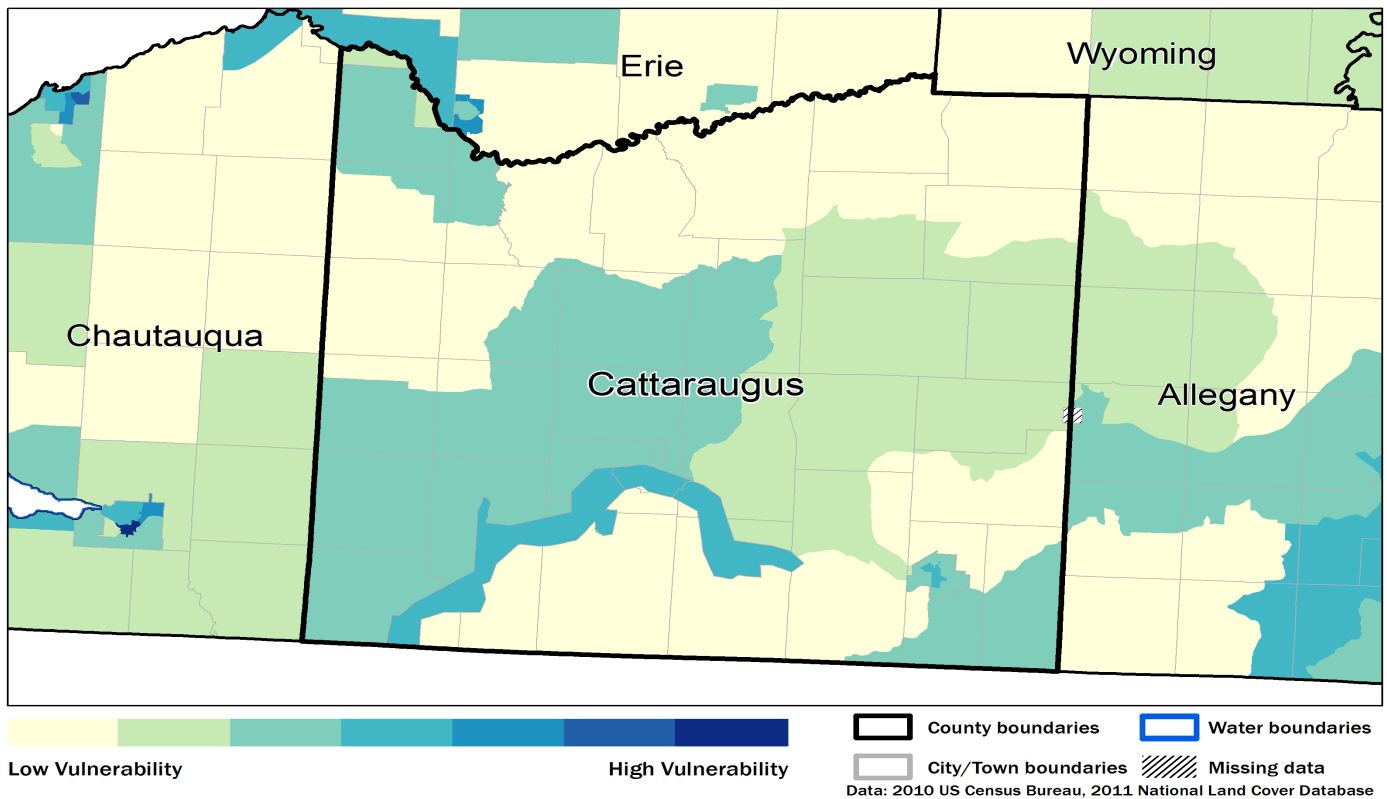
Erie
Wyoming
Chautauqua
Cattaraugus
Allegany

Low Vulnerability
High Vulnerability

County boundaries
Water boundaries
City/Town boundaries
Missing data

Data: 2010 US Census Bureau, 2011 National Land Cover Database